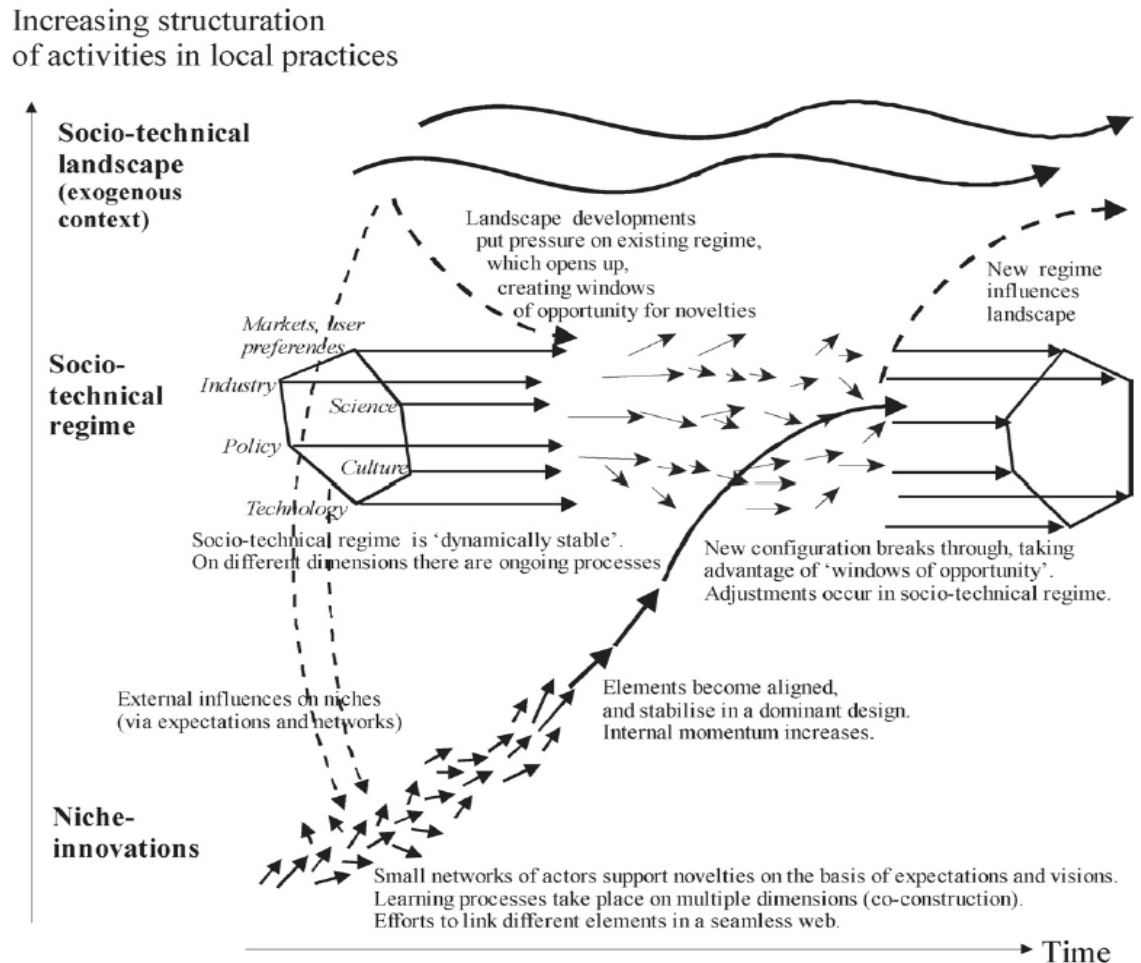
Increasing structuration of activities in local practices

Socio-technical landscape (exogenous context)

Landscape developments put pressure on existing regime, which opens up, creating windows of opportunity for novelties

New regime influences landscape

Socio-technical regime

Markets, user preferendes

Industry

Science

Policy

Culture

Technology

Socio-technical regime is 'dynamically stable'. On different dimensions there are ongoing processes

New configuration breaks through, taking advantage of 'windows of opportunity'. Adjustments occur in socio-technical regime.

External influences on niches (via expectations and networks)

Elements become aligned, and stabilise in a dominant design. Internal momentum increases.

Niche-innovations

Small networks of actors support novelties on the basis of expectations and visions. Learning processes take place on multiple dimensions (co-construction). Efforts to link different elements in a seamless web.

Time